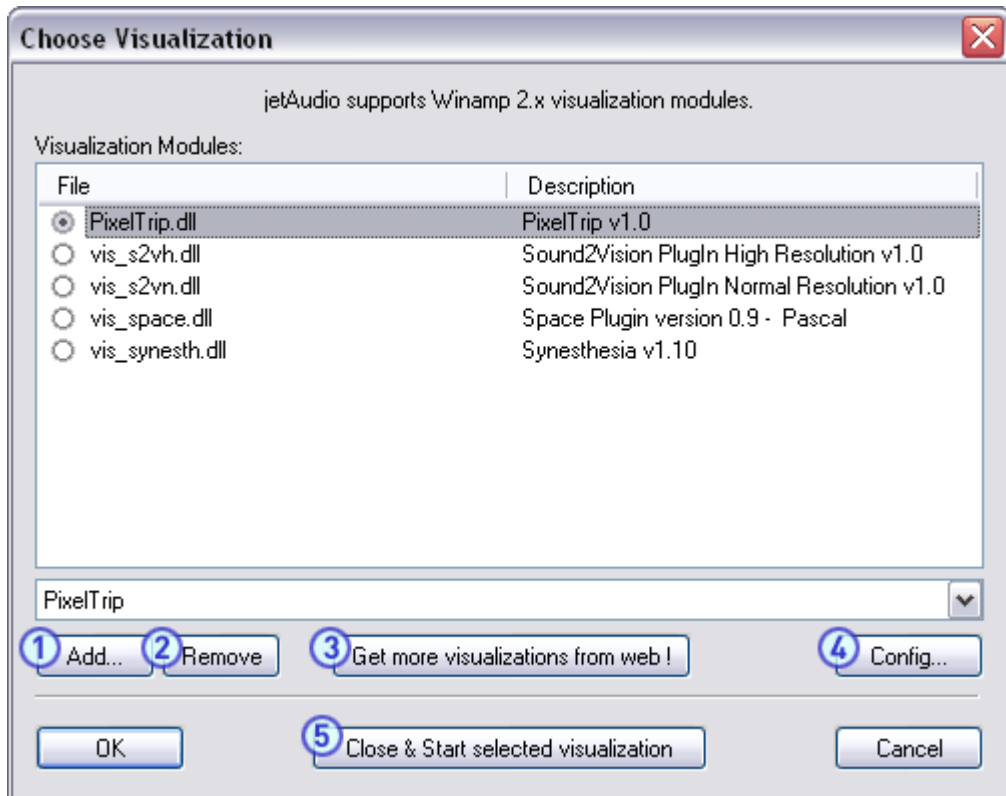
Choose Visualization

jetAudio supports Winamp 2.x visualization modules.

Visualization Modules:

| File | Description |
|---|---|
| PixelTrip.dll | PixelTrip v1.0 |
| vis_s2vh.dll | Sound2Vision PlugIn High Resolution v1.0 |
| vis_s2vn.dll | Sound2Vision PlugIn Normal Resolution v1.0 |
| vis_space.dll | Space Plugin version 0.9 - Pascal |
| vis_synesth.dll | Synesthesia v1.10 |

PixelTrip

1 Add... 2 Remove 3 Get more visualizations from web ! 4 Config...

OK 5 Close & Start selected visualization Cancel